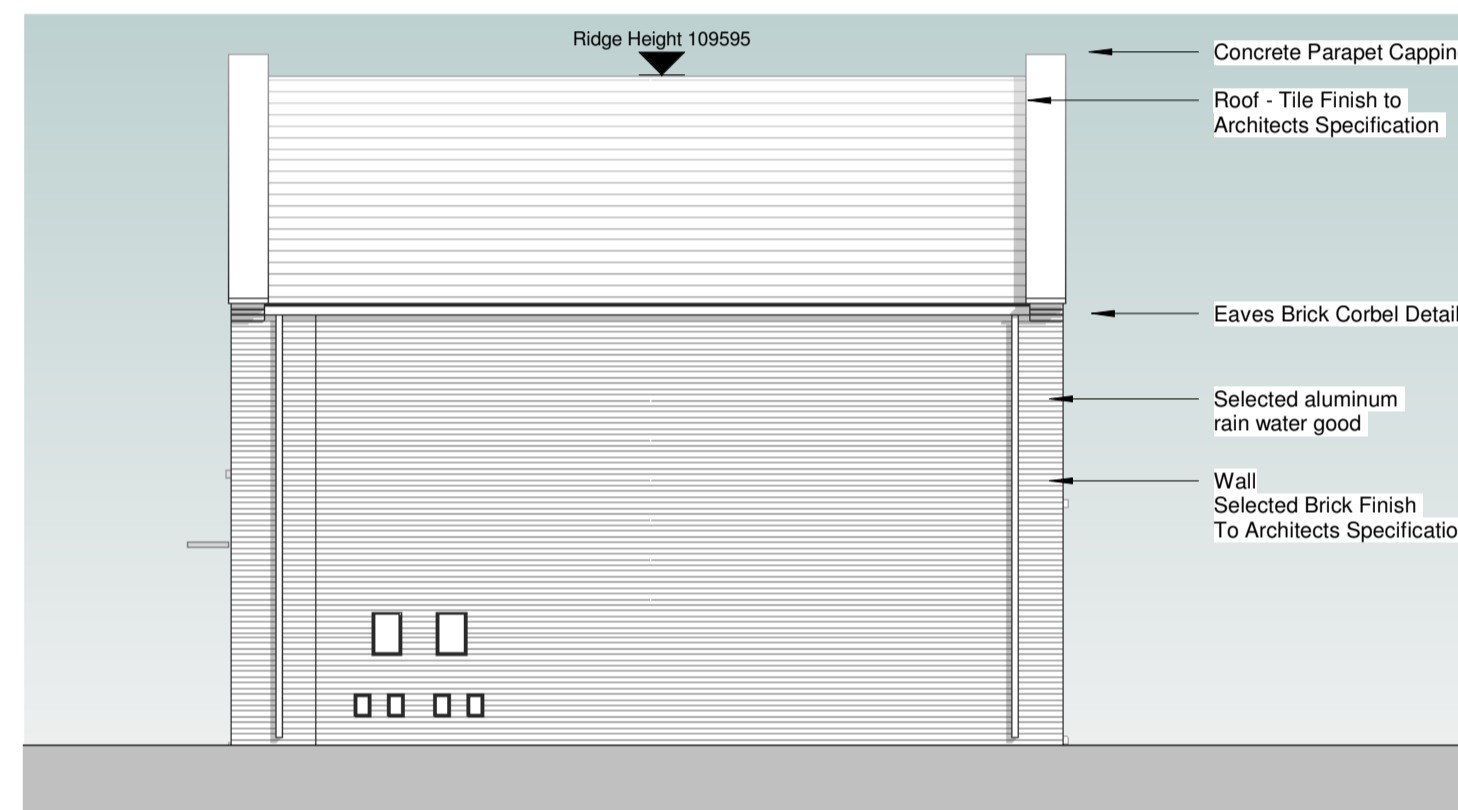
Ridge Height 109595

Concrete Parapet Cappin

Roof - Tile Finish to Architects Specification

Eaves Brick Corbel Detai

Selected aluminum rain water good

Wall
Selected Brick Finish
To Architects Specificatio